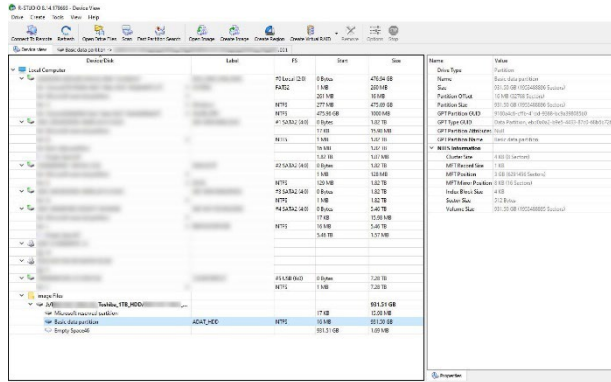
R-STUDIO 8.14.178865 - Device View
Drive Create Tools View Help
Connect To Remote Refresh Open Drive Files Scan Find Partition Search Open Image Create Image Create Region Create Virtual RAID Remove Options Stop
Device View Basic data partition

| Device/Disk | Label | FS | Start | Size |
|---|---|---|---|---|
| Local Computer | | | | |
| | | F0 Local (2:0) | 0 Bytes | 476.94 GB |
| | | FAT32 | 1 MB | 200 MB |
| | | | 201 MB | 16 MB |
| | | NTFS | 217 MB | 475.89 GB |
| | | NTFS | 475.98 GB | 1000 MB |
| | | #1 SATA3 (4:0) | 0 Bytes | 1.82 TB |
| | | | 17 KB | 15.98 MB |
| | | NTFS | 1 MB | 1.82 TB |
| | | | 16 MB | 1.82 TB |
| | | | 1.82 TB | 1.07 MB |
| | | #2 SATA2 (4:0) | 0 Bytes | 1.82 TB |
| | | | 1 MB | 128 MB |
| | | NTFS | 129 MB | 1.82 TB |
| | | F3 SATA2 (4:0) | 0 Bytes | 1.82 TB |
| | | NTFS | 1 MB | 1.82 TB |
| | | F4 SATA2 (4:0) | 0 Bytes | 2.40 TB |
| | | | 17 KB | 15.98 MB |
| | | NTFS | 16 MB | 5.46 TB |
| | | | 5.46 TB | 1.57 MB |
| | | #5 USB (0:0) | 0 Bytes | 7.28 TB |
| | | NTFS | 1 MB | 7.28 TB |
| Image Files | | | | |
| Toshiba_1TB_HDD | | | | 931.51 GB |
| Microsoft reserved partition | | | 17 KB | 15.98 MB |
| Basic data partition | ADAT_HDD | NTFS | 16 MB | 931.50 GB |
| Empty Space46 | | | 931.51 GB | 1.09 MB |

| Name | Value |
|---|---|
| Drive Type | Partition |
| Name | Basic data partition |
| Size | 931.50 GB (1953488896 Sectors) |
| Partition Offset | 16 MB (32768 Sectors) |
| Partition Size | 931.50 GB (1953488896 Sectors) |
| GPT Partition GUID | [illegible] |
| GPT Type GUID | Data Partition, ebd0a0a2-b9e5-4433-87c0-68b6b72699c7 |
| GPT Partition Attributes | Null |
| GPT Partition Name | Basic data partition |
| NTFS Information | |
| Cluster Size | 4 KB (8 Sectors) |
| MFT Record Size | 1 KB |
| MFT Position | 3 GB (6291456 Sectors) |
| MFT Mirror Position | 8 KB (16 Sectors) |
| Index Block Size | 4 KB |
| Sector Size | 512 Bytes |
| Volume Size | 931.50 GB (1953488896 Sectors) |

Properties